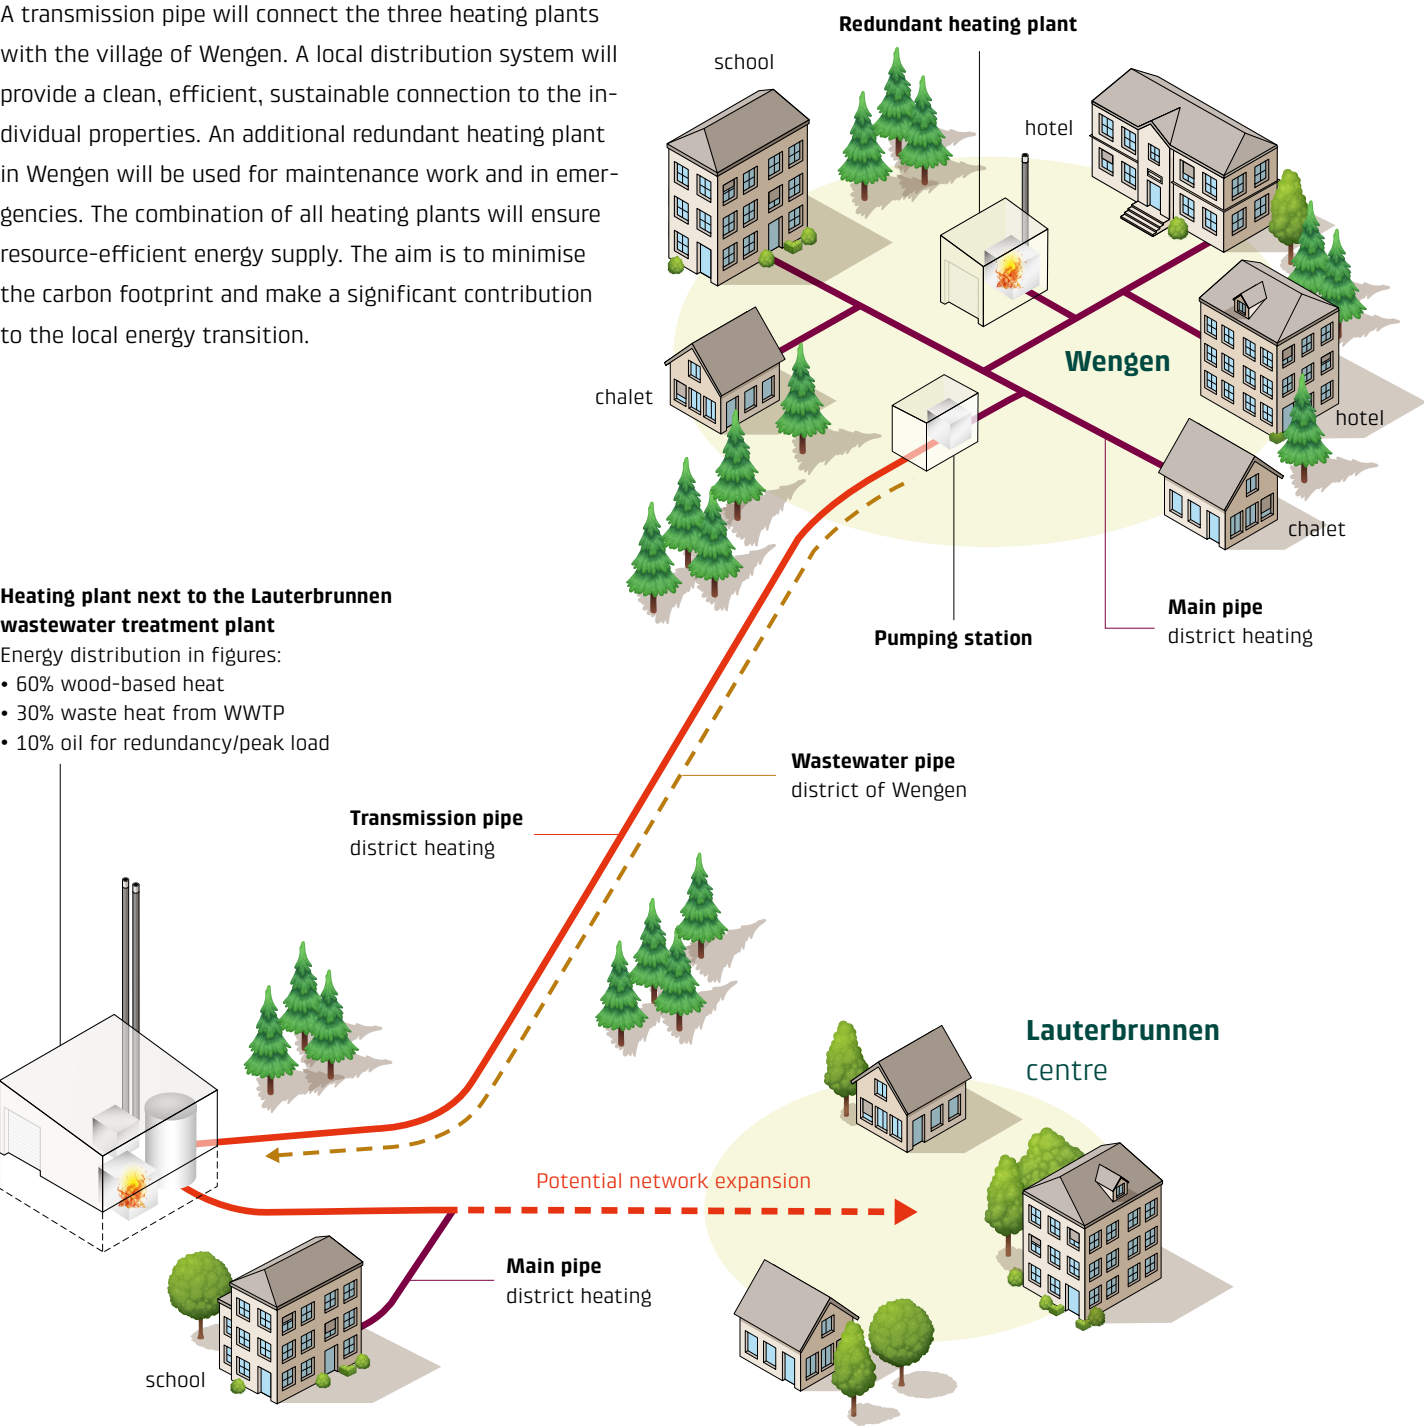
A transmission pipe will connect the three heating plants with the village of Wengen. A local distribution system will provide a clean, efficient, sustainable connection to the individual properties. An additional redundant heating plant in Wengen will be used for maintenance work and in emergencies. The combination of all heating plants will ensure resource-efficient energy supply. The aim is to minimise the carbon footprint and make a significant contribution to the local energy transition.

Redundant heating plant

school

hotel

Wengen

chalet

hotel

chalet

Pumping station

Main pipe
district heating

Heating plant next to the Lauterbrunnen wastewater treatment plant
Energy distribution in figures:
• 60% wood-based heat
• 30% waste heat from WWTP
• 10% oil for redundancy/peak load

Wastewater pipe
district of Wengen

Transmission pipe
district heating

Lauterbrunnen
centre

Potential network expansion

Main pipe
district heating

school